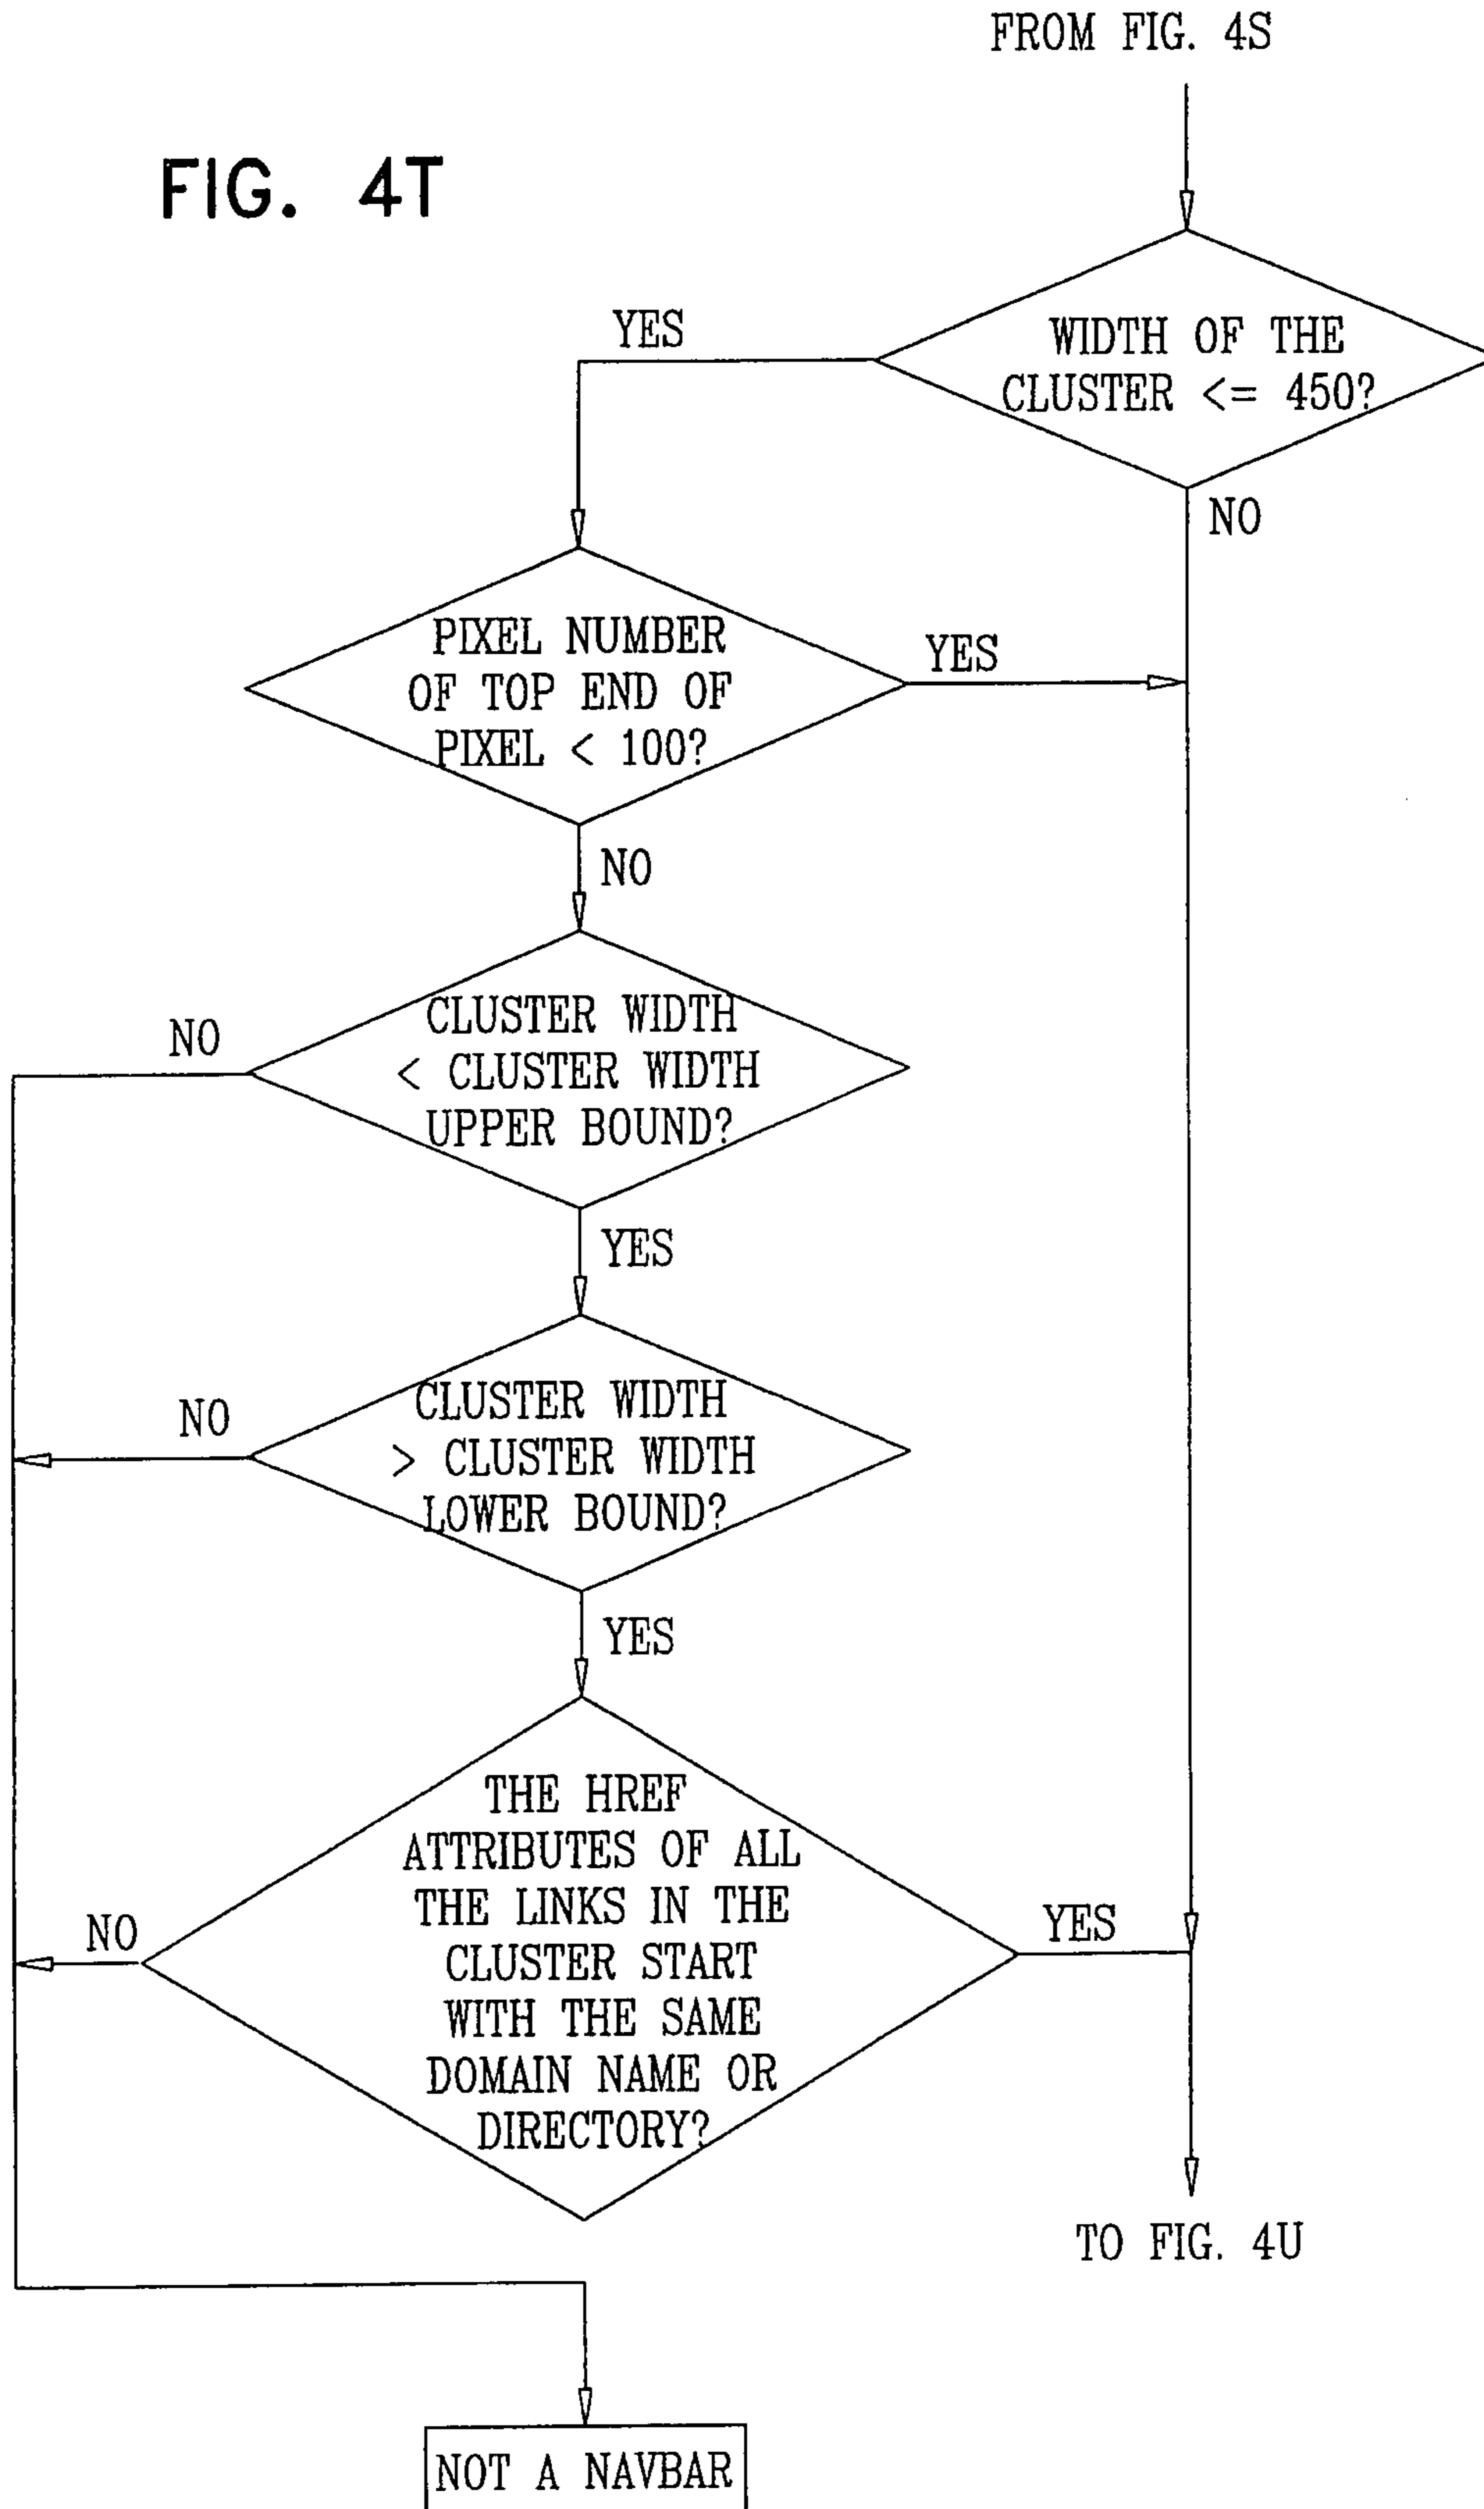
FROM FIG. 4S

FIG. 4T

WIDTH OF THE CLUSTER <= 450?

YES

NO

PIXEL NUMBER OF TOP END OF PIXEL < 100?

YES

NO

CLUSTER WIDTH < CLUSTER WIDTH UPPER BOUND?

NO

YES

CLUSTER WIDTH > CLUSTER WIDTH LOWER BOUND?

NO

YES

THE HREF ATTRIBUTES OF ALL THE LINKS IN THE CLUSTER START WITH THE SAME DOMAIN NAME OR DIRECTORY?

NO

YES

TO FIG. 4U

NOT A NAVBAR